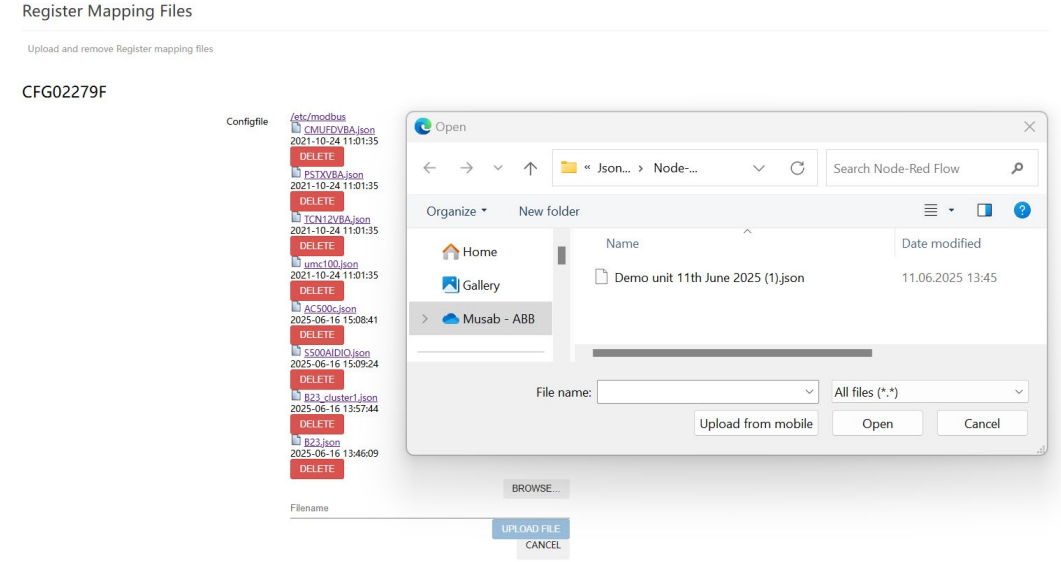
Register Mapping Files

Upload and remove Register mapping files

CFG02279F

Configfile

/etc/modbus
CMUFDVBA.json
2021-10-24 11:01:35
DELETE
PSTXVBA.json
2021-10-24 11:01:35
DELETE
TCN12VBA.json
2021-10-24 11:01:35
DELETE
umc100.json
2021-10-24 11:01:35
DELETE
AC500c.json
2025-06-16 15:08:41
DELETE
S500AIDIO.json
2025-06-16 15:09:24
DELETE
B23_cluster1.json
2025-06-16 13:57:44
DELETE
B23.json
2025-06-16 13:46:09
DELETE

BROWSE...

Filename

UPLOAD FILE
CANCEL

Open

« Json... › Node-...

Search Node-Red Flow

Organize ▾ New folder

Home
Gallery
Musab - ABB

Name
Date modified

Demo unit 11th June 2025 (1).json
11.06.2025 13:45

File name:
All files (*.*)

Upload from mobile
Open
Cancel